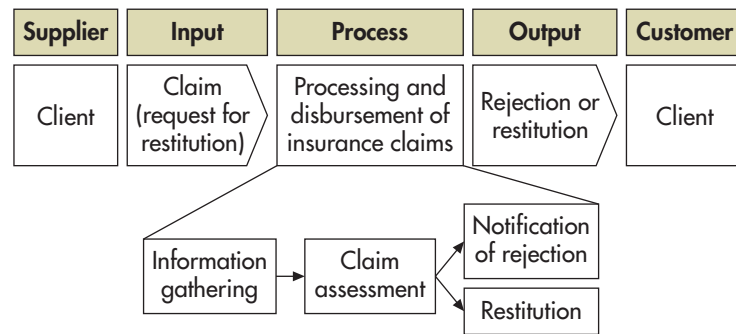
| Supplier | Input | Process | Output | Customer |
|---|---|---|---|---|
| Client | Claim (request for restitution) | Processing and disbursement of insurance claims | Rejection or restitution | Client |

Information gathering

Claim assessment

Notification of rejection

Restitution